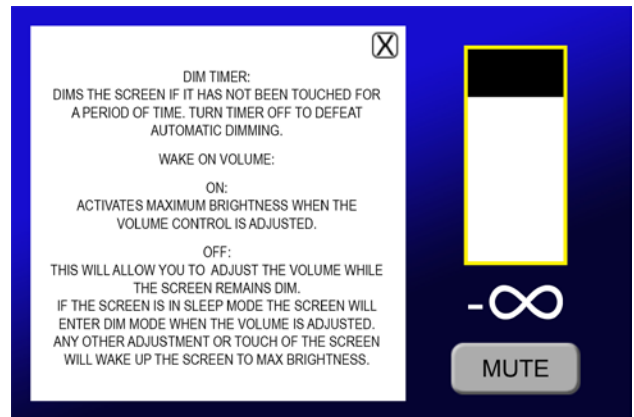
X

DIM TIMER:
DIMS THE SCREEN IF IT HAS NOT BEEN TOUCHED FOR A PERIOD OF TIME. TURN TIMER OFF TO DEFEAT AUTOMATIC DIMMING.

WAKE ON VOLUME:

ON:
ACTIVATES MAXIMUM BRIGHTNESS WHEN THE VOLUME CONTROL IS ADJUSTED.

OFF:
THIS WILL ALLOW YOU TO ADJUST THE VOLUME WHILE THE SCREEN REMAINS DIM.
IF THE SCREEN IS IN SLEEP MODE THE SCREEN WILL ENTER DIM MODE WHEN THE VOLUME IS ADJUSTED.
ANY OTHER ADJUSTMENT OR TOUCH OF THE SCREEN WILL WAKE UP THE SCREEN TO MAX BRIGHTNESS.

$-\infty$

MUTE